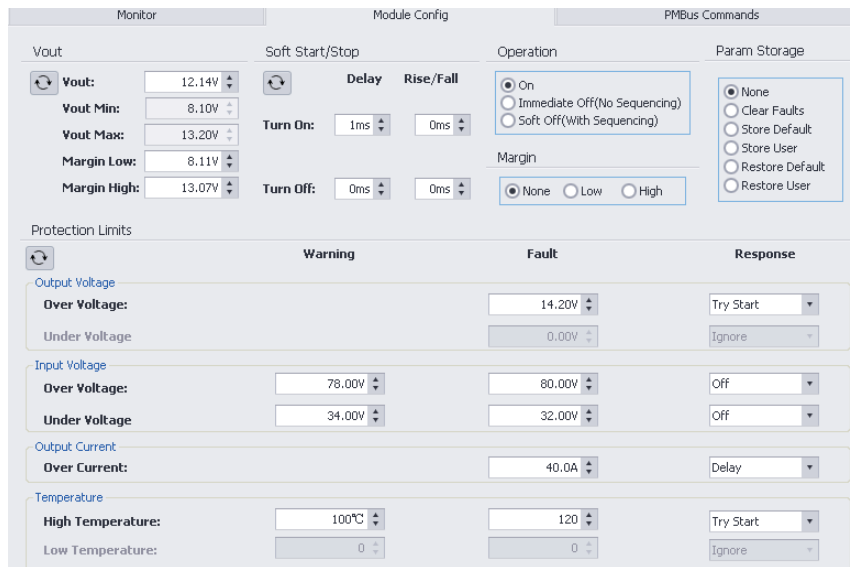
Monitor | Module Config | PMBus Commands

Vout

Vout: 12.14V
Vout Min: 8.10V
Vout Max: 13.20V
Margin Low: 8.11V
Margin High: 13.07V

Soft Start/Stop

Delay Rise/Fall

Turn On: 1ms 0ms

Turn Off: 0ms 0ms

Operation

On
Immediate Off(No Sequencing)
Soft Off(With Sequencing)

Margin

None Low High

Param Storage

None
Clear Faults
Store Default
Store User
Restore Default
Restore User

Protection Limits

| | Warning | Fault | Response |
|---|---|---|---|
| Output Voltage | | | |
| Over Voltage: | | 14.20V | Try Start |
| Under Voltage | | 0.00V | Ignore |
| Input Voltage | | | |
| Over Voltage: | 78.00V | 80.00V | Off |
| Under Voltage | 34.00V | 32.00V | Off |
| Output Current | | | |
| Over Current: | | 40.0A | Delay |
| Temperature | | | |
| High Temperature: | 100℃ | 120 | Try Start |
| Low Temperature: | 0 | 0 | Ignore |